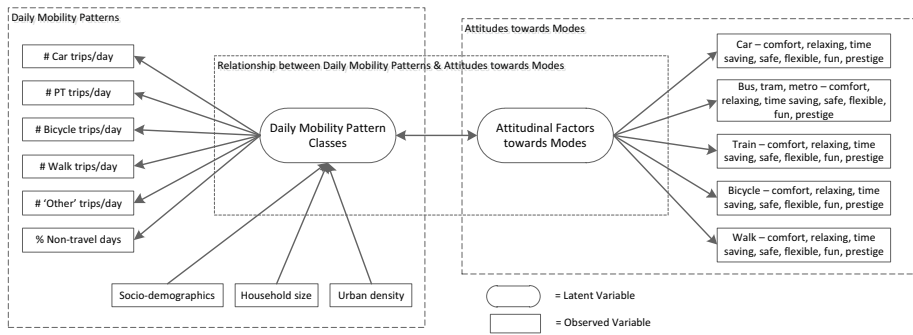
Daily Mobility Patterns

# Car trips/day

# PT trips/day

# Bicycle trips/day

# Walk trips/day

# 'Other' trips/day

% Non-travel days

Relationship between Daily Mobility Patterns & Attitudes towards Modes

Daily Mobility Pattern Classes

Attitudinal Factors towards Modes

Socio-demographics

Household size

Urban density

Attitudes towards Modes

Car – comfort, relaxing, time saving, safe, flexible, fun, prestige

Bus, tram, metro – comfort, relaxing, time saving, safe, flexible, fun, prestige

Train – comfort, relaxing, time saving, safe, flexible, fun, prestige

Bicycle – comfort, relaxing, time saving, safe, flexible, fun, prestige

Walk – comfort, relaxing, time saving, safe, flexible, fun, prestige

= Latent Variable

= Observed Variable